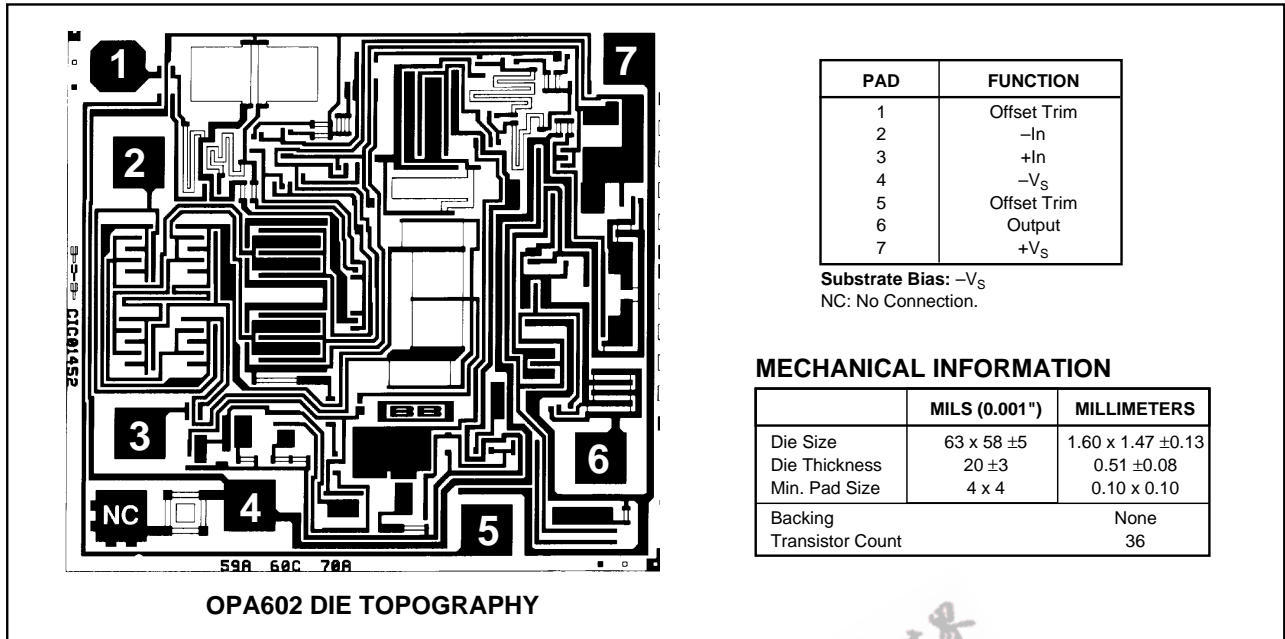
1

7

2

CIC01452

3

NC

4

5

6

BB

59A 60C 70A

OPA602 DIE TOPOGRAPHY

| PAD | FUNCTION |
|---|---|
| 1 | Offset Trim |
| 2 | –In |
| 3 | +In |
| 4 | $-V_S$ |
| 5 | Offset Trim |
| 6 | Output |
| 7 | $+V_S$ |

**Substrate Bias:** $-V_S$
NC: No Connection.

MECHANICAL INFORMATION

| | MILS (0.001") | MILLIMETERS |
|---|---|---|
| Die Size | 63 x 58 ±5 | 1.60 x 1.47 ±0.13 |
| Die Thickness | 20 ±3 | 0.51 ±0.08 |
| Min. Pad Size | 4 x 4 | 0.10 x 0.10 |
| Backing | | None |
| Transistor Count | | 36 |